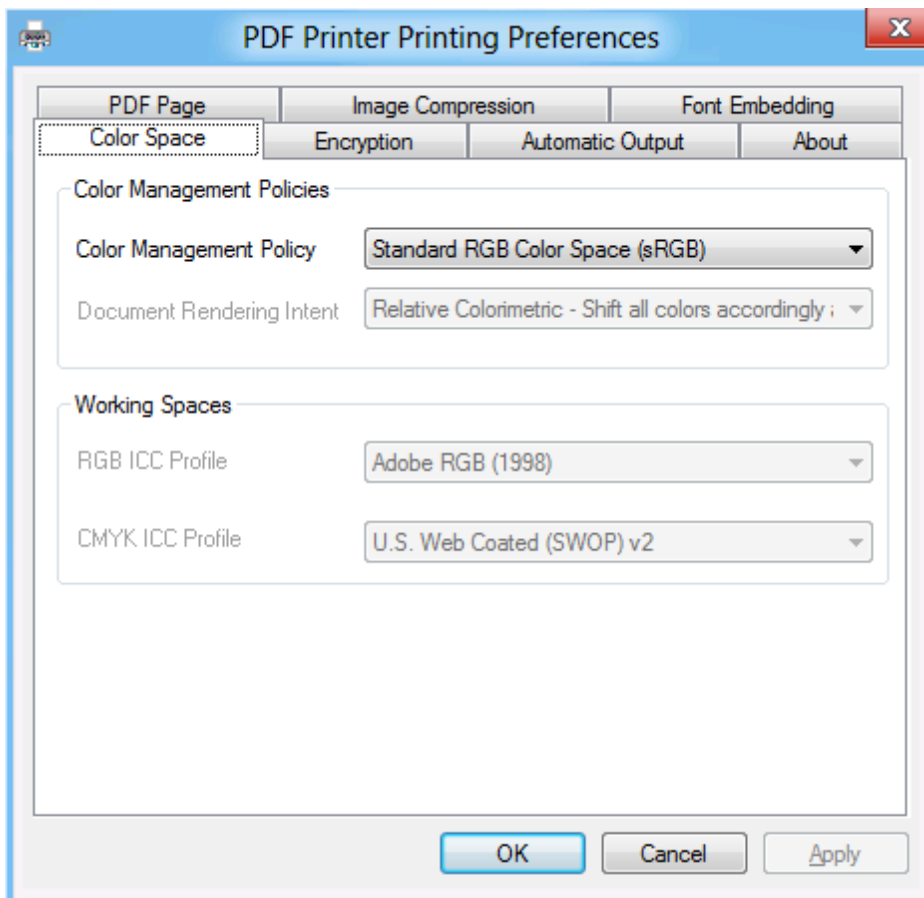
PDF Printer Printing Preferences

PDF Page
Image Compression
Font Embedding
Color Space
Encryption
Automatic Output
About

Color Management Policies

Color Management Policy
Standard RGB Color Space (sRGB)

Document Rendering Intent
Relative Colorimetric - Shift all colors accordingly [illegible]

Working Spaces

RGB ICC Profile
Adobe RGB (1998)

CMYK ICC Profile
U.S. Web Coated (SWOP) v2

OK
Cancel
Apply